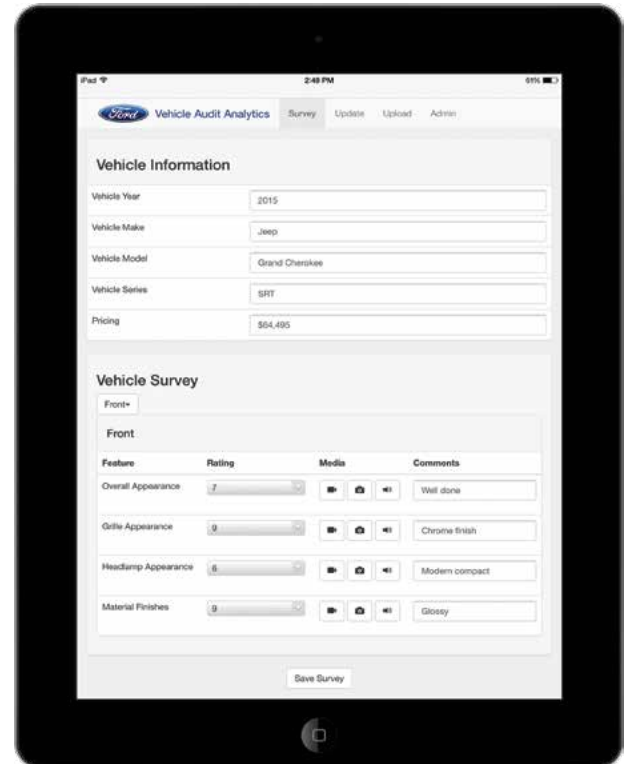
iPad
2:48 PM
61%

Ford Vehicle Audit Analytics Survey Update Upload Admin

Vehicle Information

| | |
|---|---|
| Vehicle Year | 2015 |
| Vehicle Make | Jeep |
| Vehicle Model | Grand Cherokee |
| Vehicle Series | SRT |
| Pricing | $64,495 |

Vehicle Survey

Front▾

Front

| Feature | Rating | Media | Comments |
|---|---|---|---|
| Overall Appearance | 7 | | Well done |
| Grille Appearance | 9 | | Chrome finish |
| Headlamp Appearance | 6 | | Modern compact |
| Material Finishes | 9 | | Glossy |

Save Survey